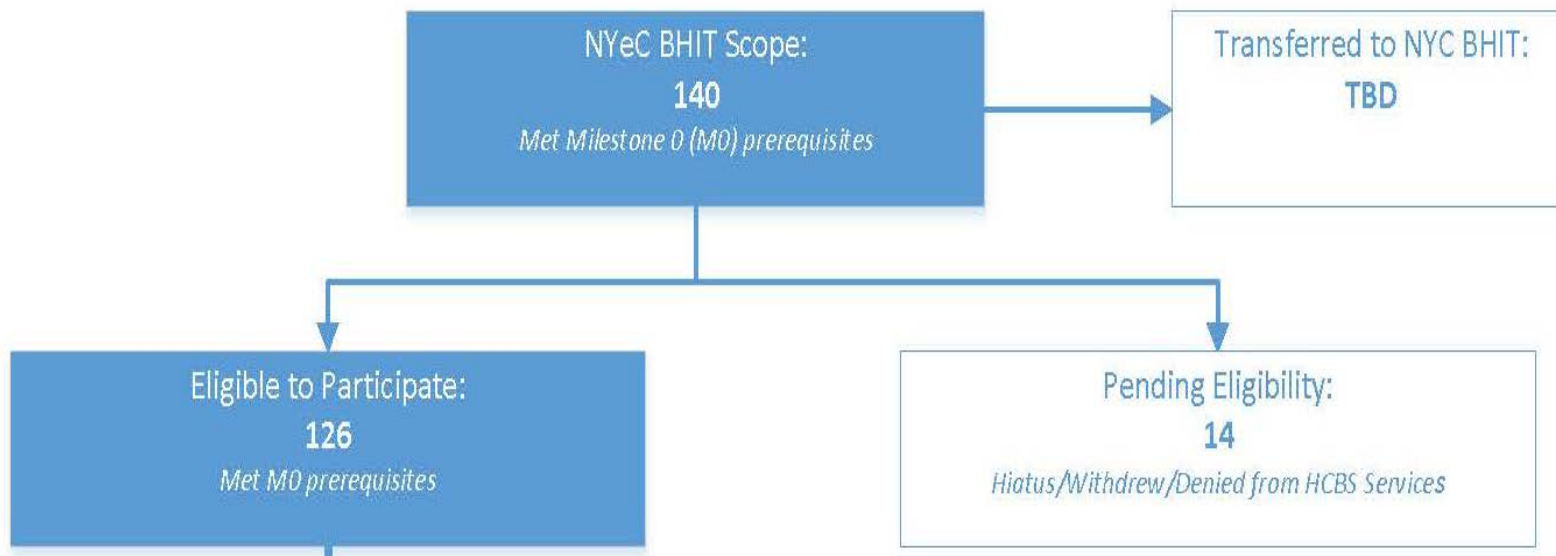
NYeC BHIT Scope:
140
Met Milestone 0 (M0) prerequisites

Transferred to NYC BHIT:
TBD

Eligible to Participate:
126
Met M0 prerequisites

Pending Eligibility:
14
Hiatus/Withdrew/Denied from HCBS Services